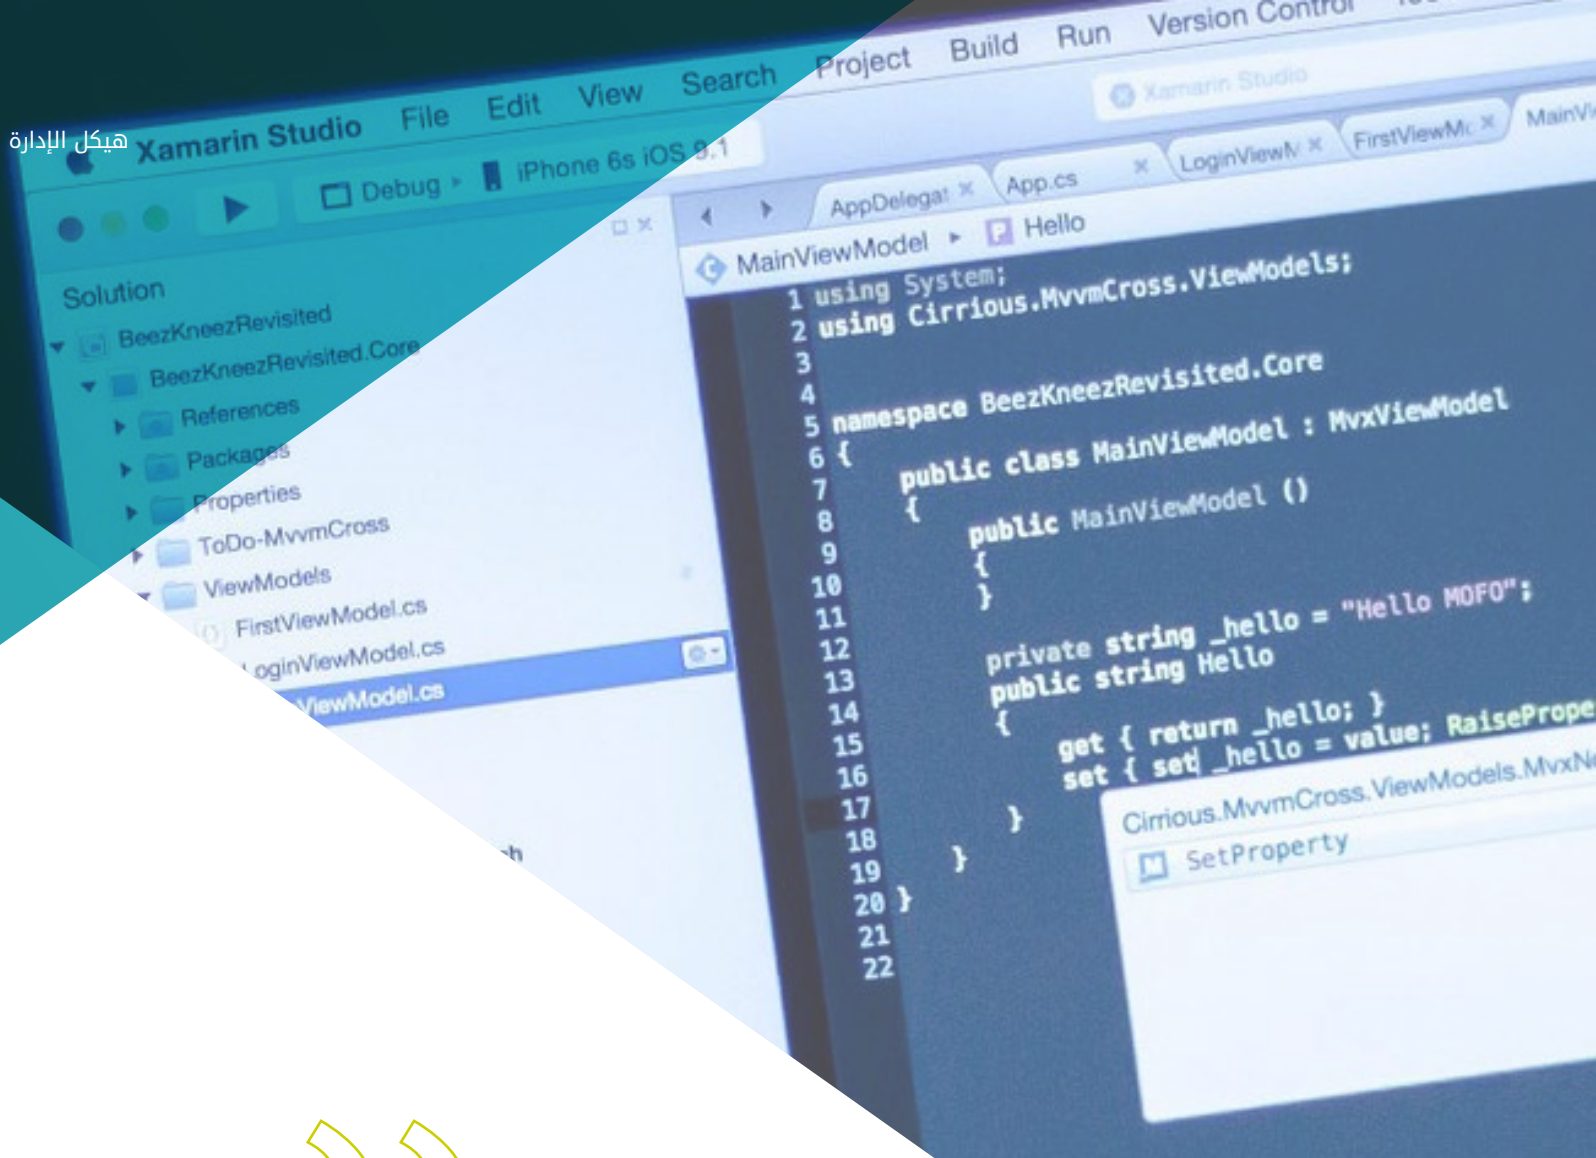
هيكل الإدارة

Xamarin Studio File Edit View Search Project Build Run Version Control

Debug iPhone 6s iOS 9.1

Xamarin Studio

Solution
BeezKneezRevisited
BeezKneezRevisited.Core
References
Packages
Properties
ToDo-MvvmCross
ViewModels
FirstViewModel.cs
LoginViewModel.cs
ViewModel.cs

AppDelegat × App.cs × LoginViewM × FirstViewMc × MainVi

MainViewModel ▸ Hello

1 using System;
2 using Cirrious.MvvmCross.ViewModels;
3
4
5 namespace BeezKneezRevisited.Core
6 {
7 public class MainViewModel : MvxViewModel
8 {
9 public MainViewModel ()
10 {
11 }
12
13 private string _hello = "Hello MOFO";
14 public string Hello
15 {
16 get { return _hello; }
17 set { set _hello = value; RaisePrope
18 }
19 }
20 }
21
22

Cirrious.MvvmCross.ViewModels.MvxN
SetProperty